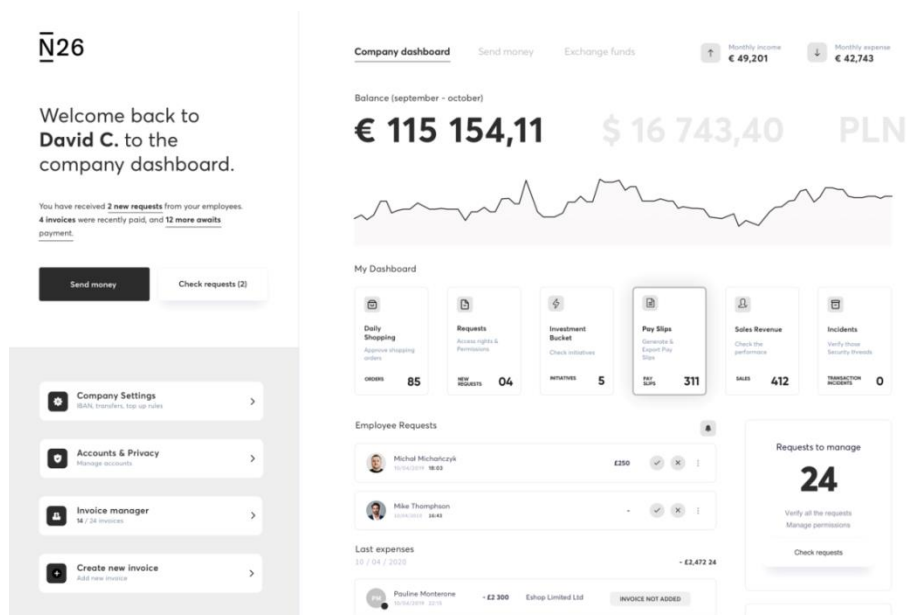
N26

Welcome back to **David C.** to the company dashboard.

You have received 2 new requests from your employees. 4 invoices were recently paid, and 12 more awaits payment.

Send money

Check requests (2)

Company Settings
IBAN, transfers, top up rules

Accounts & Privacy
Manage accounts

Invoice manager
14 / 24 invoices

Create new invoice
Add new invoice

Company dashboard

Send money

Exchange funds

Monthly income
€ 49,201

Monthly expense
€ 42,743

Balance (september - october)

€ 115 154,11

$ 16 743,40

PLN

My Dashboard

Daily Shopping
Approve shopping orders
ORDERS 85

Requests
Access rights & Permissions
NEW REQUESTS 04

Investment Bucket
Check initiatives
INITIATIVES 5

Pay Slips
Generate & Export Pay Slips
PAY SLIPS 311

Sales Revenue
Check the performance
SALES 412

Incidents
Verify those Security threads
TRANSACTION INCIDENTS 0

Employee Requests

Michał Michalczyk
11/04/2019 18:03
£250

Mike Thompshon
12/04/2019 16:43
-

Requests to manage

24

Verify all the requests
Manage permissions

Check requests

Last expenses
15 / 04 / 2020
- £2,472 24

Pauline Monterone
15/04/2019 22:11
- £2 300
Eshop Limited Ltd
INVOICE NOT ADDED